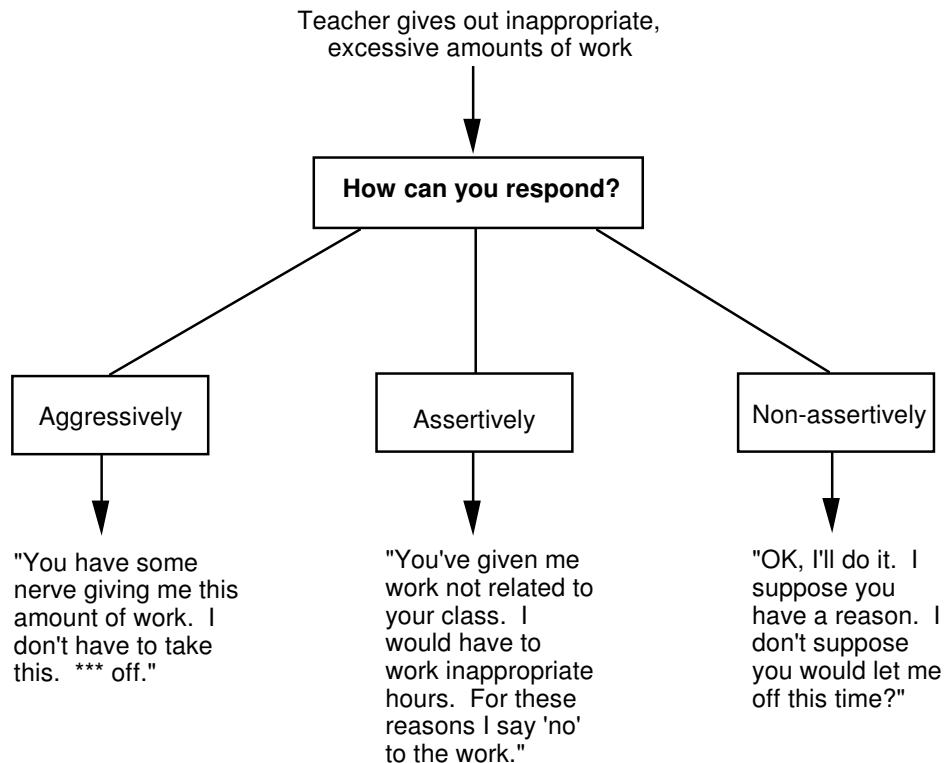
Teacher gives out inappropriate, excessive amounts of work

**How can you respond?**

Aggressively

"You have some nerve giving me this amount of work. I don't have to take this. *** off."

Assertively

"You've given me work not related to your class. I would have to work inappropriate hours. For these reasons I say 'no' to the work."

Non-assertively

"OK, I'll do it. I suppose you have a reason. I don't suppose you would let me off this time?"